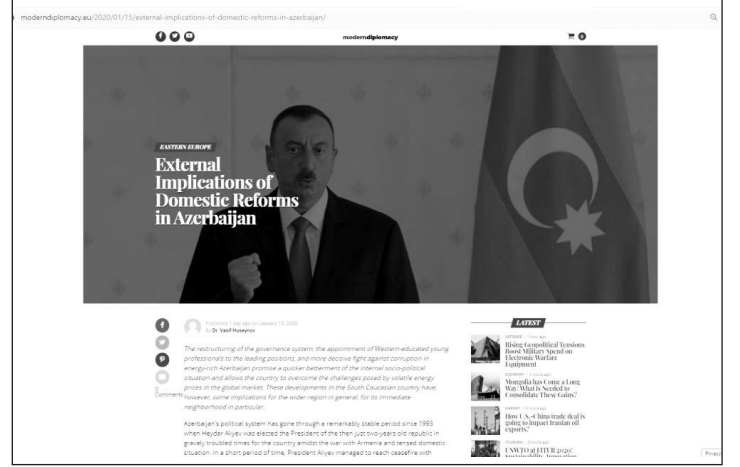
moderndiplomacy.eu/2020/01/15/external-implications-of-domestic-reforms-in-azerbaijan/

moderndiplomacy

0

EASTERN EUROPE

External Implications of Domestic Reforms in Azerbaijan

Published 1 day ago on January 15, 2020
By Dr. Vasif Huseynov

The restructuring of the governance system, the appointment of Western-educated young professionals to the leading positions, and more decisive fight against corruption in energy-rich Azerbaijan promise a quicker betterment of the internal socio-political situation and allows the country to overcome the challenges posed by volatile energy prices in the global market. These developments in the South Caucasian country have, however, some implications for the wider region in general, for its immediate neighborhood in particular.

0
Comments

Azerbaijan's political system has gone through a remarkably stable period since 1993 when Heydar Aliyev was elected the President of the then just two-years old republic in gravely troubled times for the country amidst the war with Armenia and tensed domestic situation. In a short period of time, President Aliyev managed to reach ceasefire with

LATEST

DEFENSE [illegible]
Rising Geopolitical Tensions Boost Military Spend on Electronic Warfare Equipment

ECONOMY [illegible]
Mongolia has Come a Long Way: What is Needed to Consolidate These Gains?

ENERGY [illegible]
How U.S.-China trade deal is going to impact Iranian oil exports?

TOURISM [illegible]
UNWTO at FITUR 2020: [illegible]

Privacy